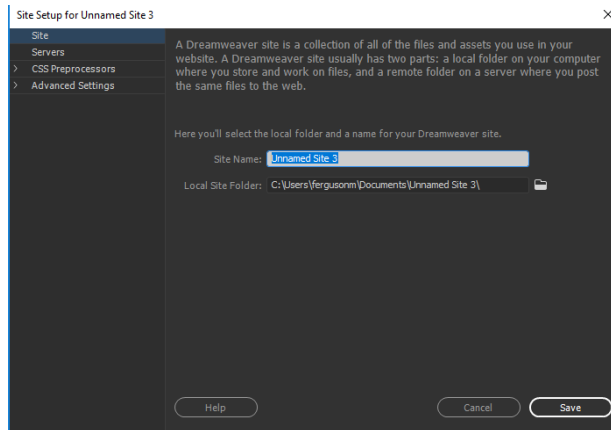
Site Setup for Unnamed Site 3

×

Site
Servers
CSS Preprocessors
Advanced Settings

A Dreamweaver site is a collection of all of the files and assets you use in your website. A Dreamweaver site usually has two parts: a local folder on your computer where you store and work on files, and a remote folder on a server where you post the same files to the web.

Here you'll select the local folder and a name for your Dreamweaver site.

Site Name: Unnamed Site 3

Local Site Folder: C:\Users\fergusonm\Documents\Unnamed Site 3\

Help

Cancel

Save